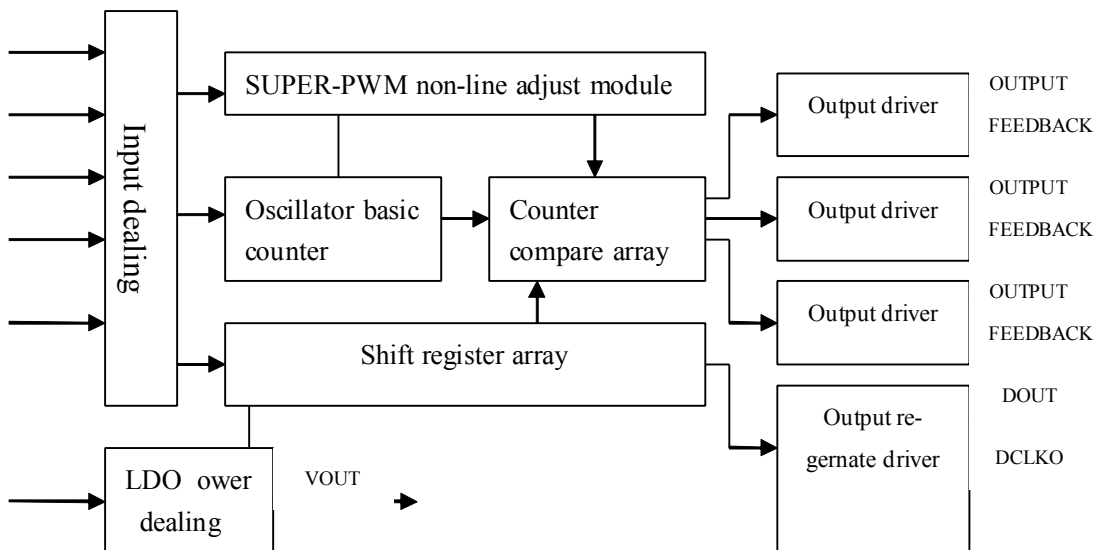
Input dealing

SUPER-PWM non-line adjust module

Oscillator basic counter

Counter compare array

Shift register array

LDO ower dealing

VOUT

Output driver

OUTPUT

FEEDBACK

Output driver

OUTPUT

FEEDBACK

Output driver

OUTPUT

FEEDBACK

Output regernate driver

DOUT

DCLKO